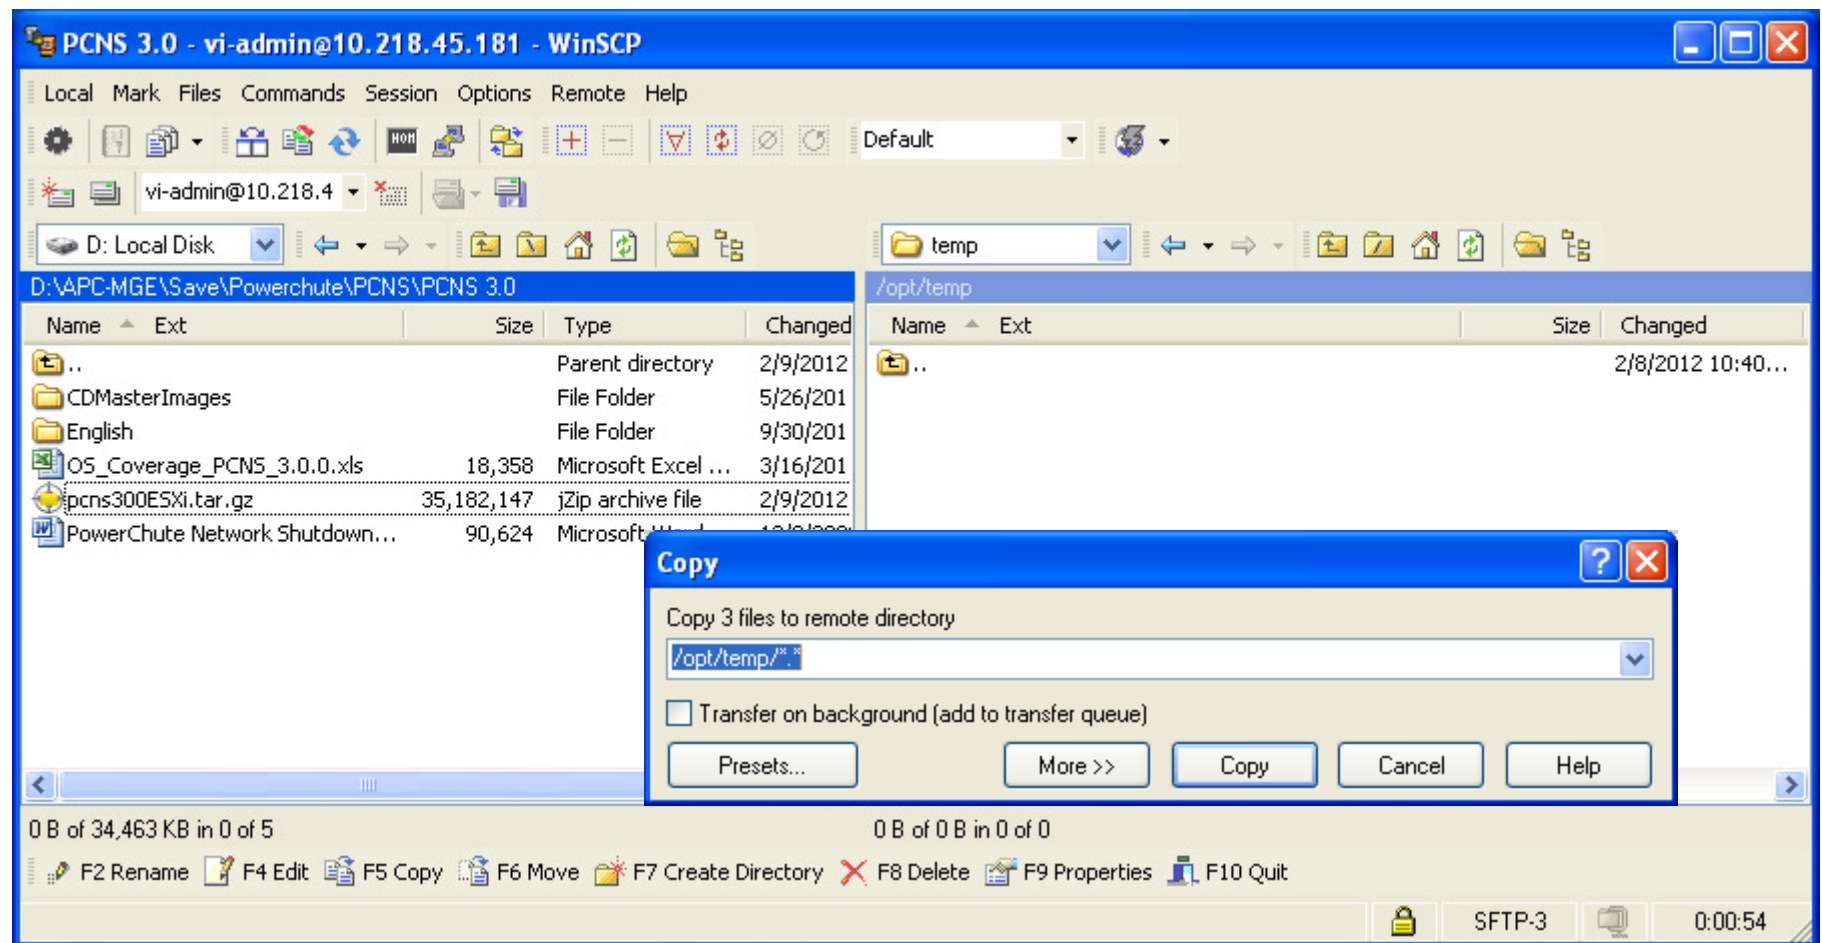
PCNS 3.0 - vi-admin@10.218.45.181 - WinSCP

Local Mark Files Commands Session Options Remote Help

Default

vi-admin@10.218.4

D: Local Disk

temp

D:\APC-MGE\Save\Powerchute\PCNS\PCNS 3.0

/opt/temp

| Name | Ext | Size | Type | Changed |
|---|---|---|---|---|
| .. | | | Parent directory | 2/9/2012 |
| CDMasterImages | | | File Folder | 5/26/201 |
| English | | | File Folder | 9/30/201 |
| OS_Coverage_PCNS_3.0.0.xls | | 18,358 | Microsoft Excel ... | 3/16/201 |
| pcns300ESXi.tar.gz | | 35,182,147 | jZip archive file | 2/9/2012 |
| PowerChute Network Shutdown... | | 90,624 | Microsoft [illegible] | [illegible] |

| Name | Ext | Size | Changed |
|---|---|---|---|
| .. | | | 2/8/2012 10:40... |

Copy

Copy 3 files to remote directory

/opt/temp/*.*

Transfer on background (add to transfer queue)

Presets... More >> Copy Cancel Help

0 B of 34,463 KB in 0 of 5

0 B of 0 B in 0 of 0

F2 Rename F4 Edit F5 Copy F6 Move F7 Create Directory F8 Delete F9 Properties F10 Quit

SFTP-3 0:00:54